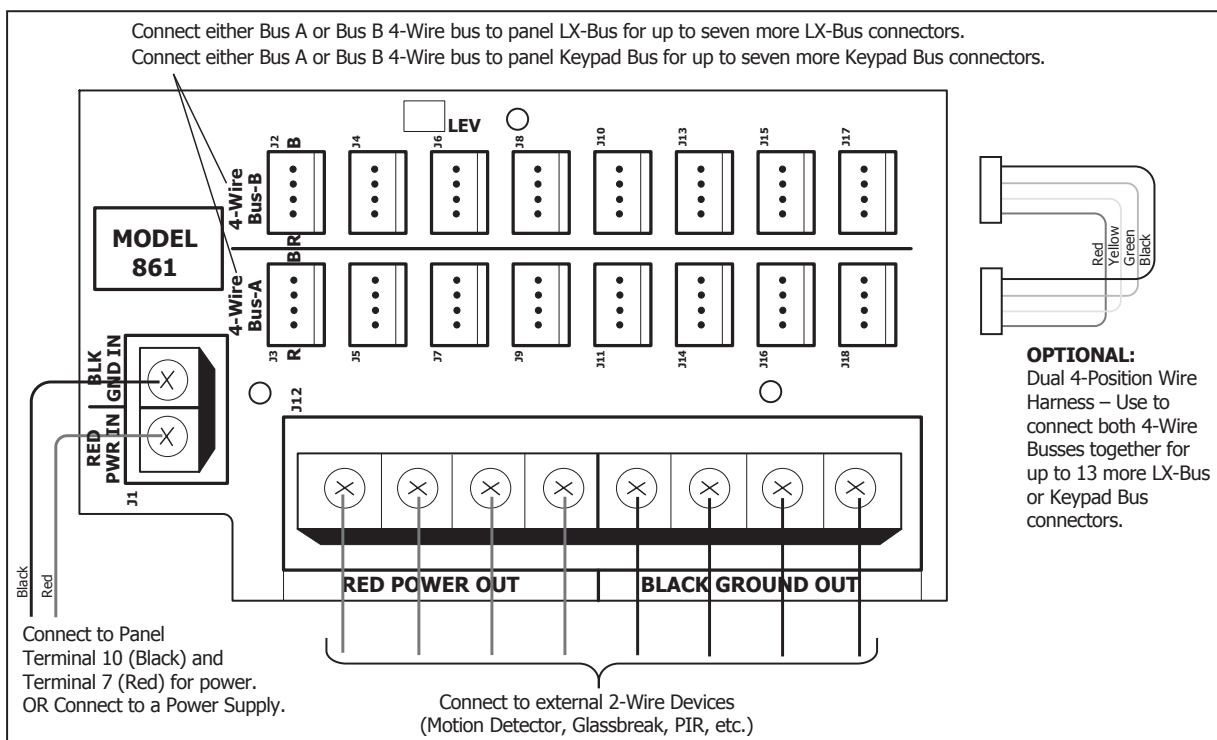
Connect either Bus A or Bus B 4-Wire bus to panel LX-Bus for up to seven more LX-Bus connectors.
Connect either Bus A or Bus B 4-Wire bus to panel Keypad Bus for up to seven more Keypad Bus connectors.

LEV

J2 B
J4
J6
J8
J10
J13
J15
J17

4-Wire Bus-B

MODEL 861

BR

4-Wire Bus-A

J3 R
J5
J7
J9
J11
J14
J16
J18

Red
Yellow
Green
Black

OPTIONAL:
Dual 4-Position Wire Harness – Use to connect both 4-Wire Busses together for up to 13 more LX-Bus or Keypad Bus connectors.

BLK GND IN
RED PWR IN
J1
J12

RED POWER OUT
BLACK GROUND OUT

Black
Red

Connect to Panel Terminal 10 (Black) and Terminal 7 (Red) for power. OR Connect to a Power Supply.

Connect to external 2-Wire Devices (Motion Detector, Glassbreak, PIR, etc.)